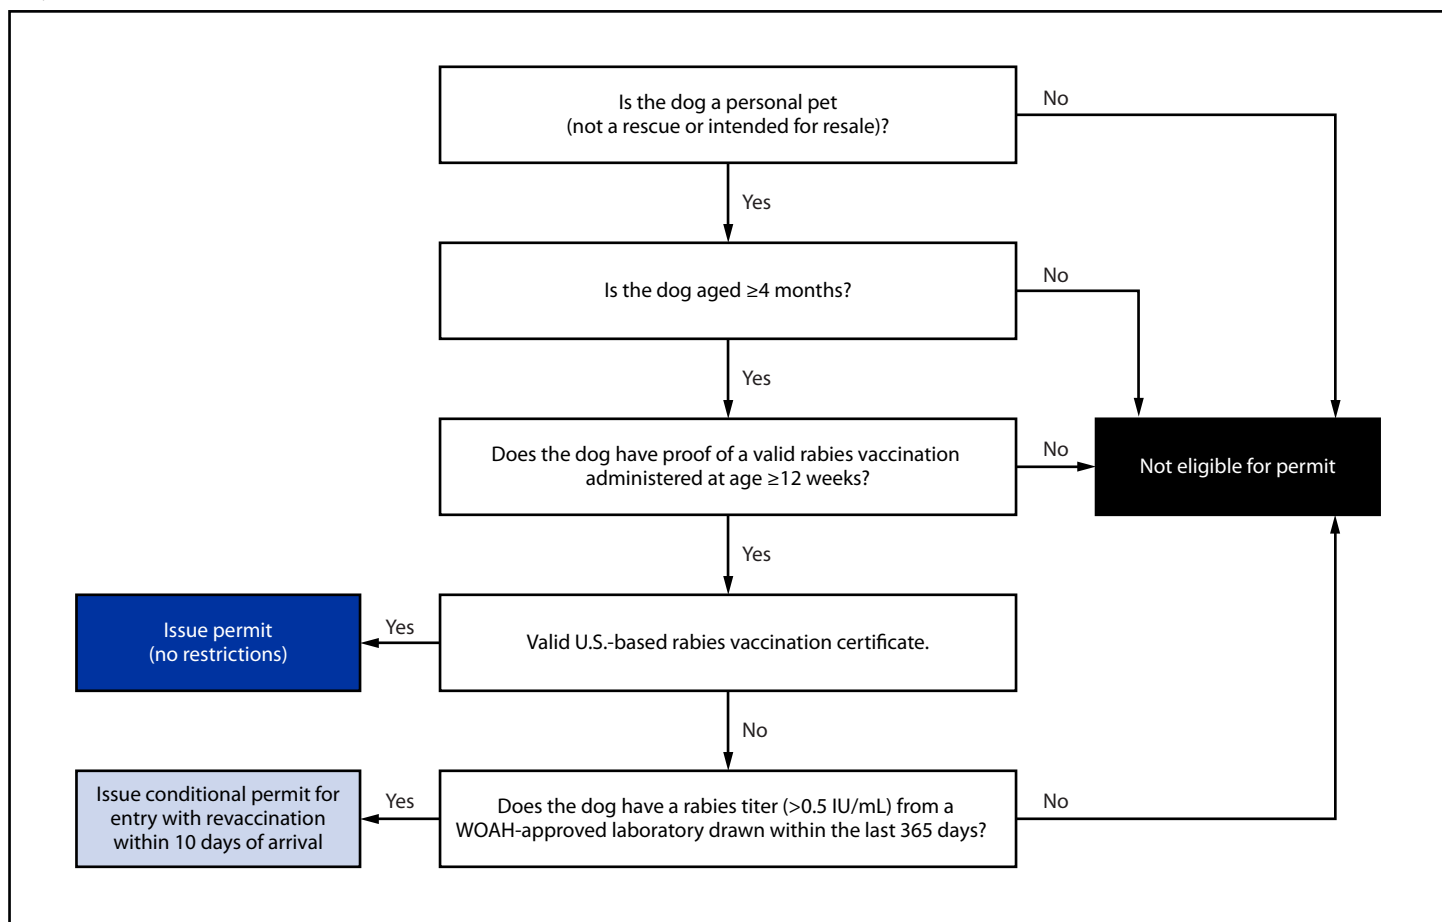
Is the dog a personal pet
(not a rescue or intended for resale)?

No

Yes

Is the dog aged ≥4 months?

No

Yes

Does the dog have proof of a valid rabies vaccination administered at age ≥12 weeks?

No

Not eligible for permit

Yes

Issue permit
(no restrictions)

Yes

Valid U.S.-based rabies vaccination certificate.

No

Issue conditional permit for entry with revaccination within 10 days of arrival

Yes

Does the dog have a rabies titer (>0.5 IU/mL) from a WOAH-approved laboratory drawn within the last 365 days?

No